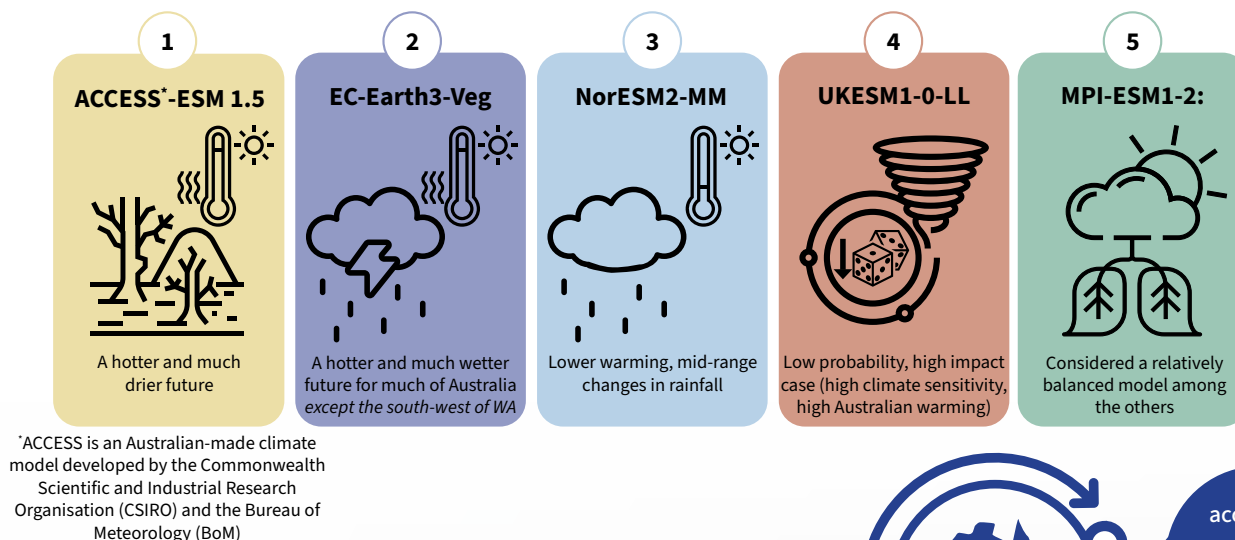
1

ACCESS*-ESM 1.5

A hotter and much drier future

2

EC-Earth3-Veg

A hotter and much wetter future for much of Australia *except the south-west of WA*

3

NorESM2-MM

Lower warming, mid-range changes in rainfall

4

UKESM1-0-LL

Low probability, high impact case (high climate sensitivity, high Australian warming)

5

MPI-ESM1-2:

Considered a relatively balanced model among the others

*ACCESS is an Australian-made climate model developed by the Commonwealth Scientific and Industrial Research Organisation (CSIRO) and the Bureau of Meteorology (BoM)

acc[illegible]